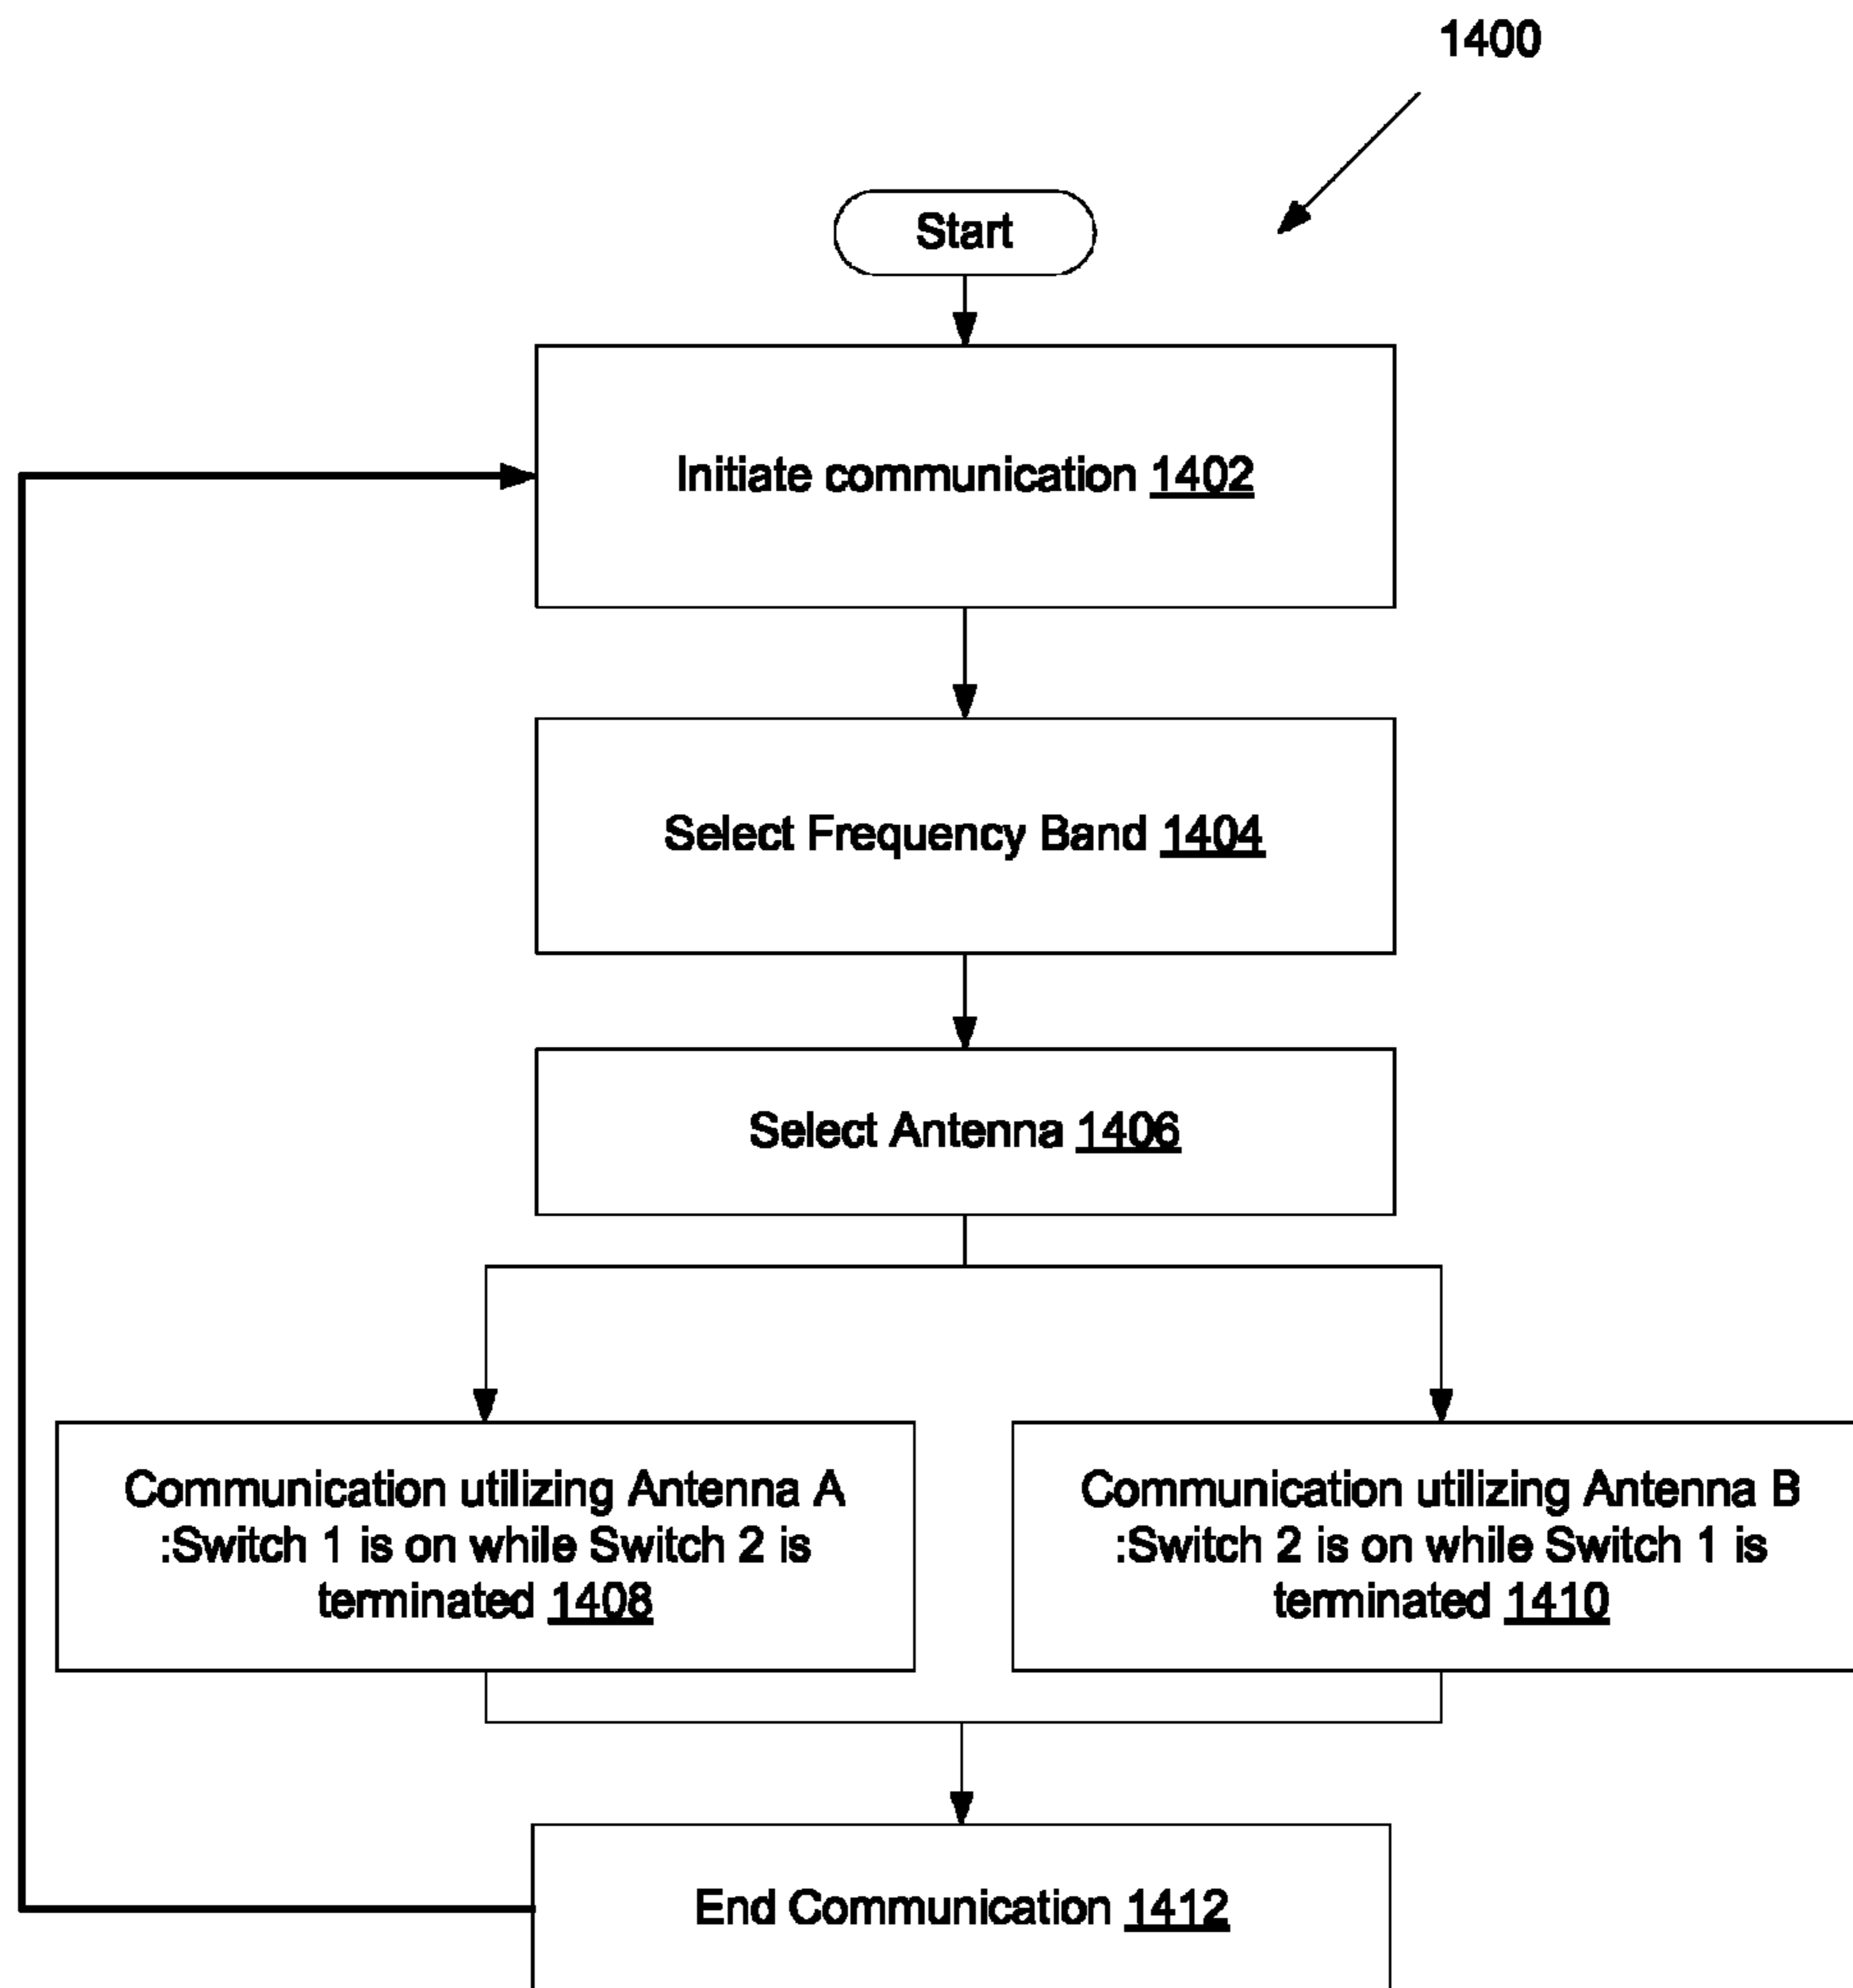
1400

Start

Initiate communication 1402

Select Frequency Band 1404

Select Antenna 1406

Communication utilizing Antenna A :Switch 1 is on while Switch 2 is terminated 1408

Communication utilizing Antenna B :Switch 2 is on while Switch 1 is terminated 1410

End Communication 1412